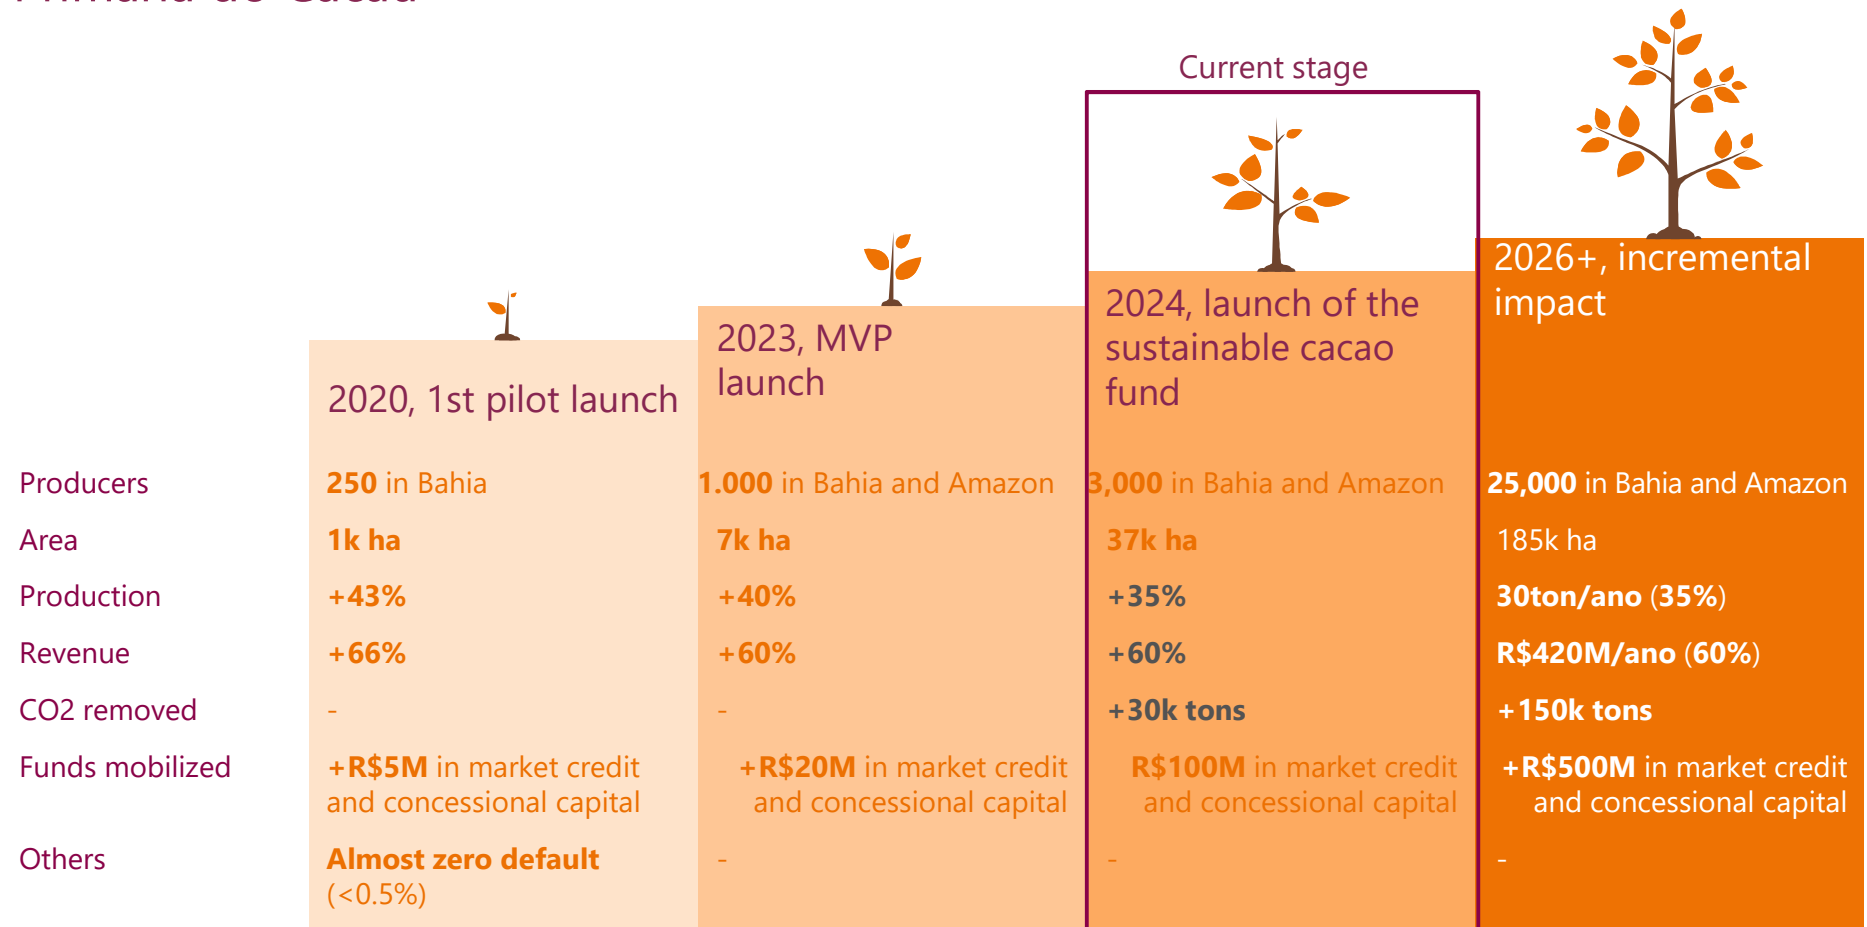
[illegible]

Current stage

| | 2020, 1st pilot launch | 2023, MVP launch | 2024, launch of the sustainable cacao fund | 2026+, incremental impact |
|---|---|---|---|---|
| Producers | **250** in Bahia | **1.000** in Bahia and Amazon | **3,000** in Bahia and Amazon | **25,000** in Bahia and Amazon |
| Area | **1k ha** | **7k ha** | **37k ha** | 185k ha |
| Production | **+43%** | **+40%** | **+35%** | **30ton/ano** (35%) |
| Revenue | **+66%** | **+60%** | **+60%** | **R$420M/ano** (60%) |
| CO2 removed | - | - | **+30k tons** | **+150k tons** |
| Funds mobilized | **+R$5M** in market credit and concessional capital | **+R$20M** in market credit and concessional capital | **R$100M** in market credit and concessional capital | **+R$500M** in market credit and concessional capital |
| Others | **Almost zero default** (<0.5%) | - | - | - |